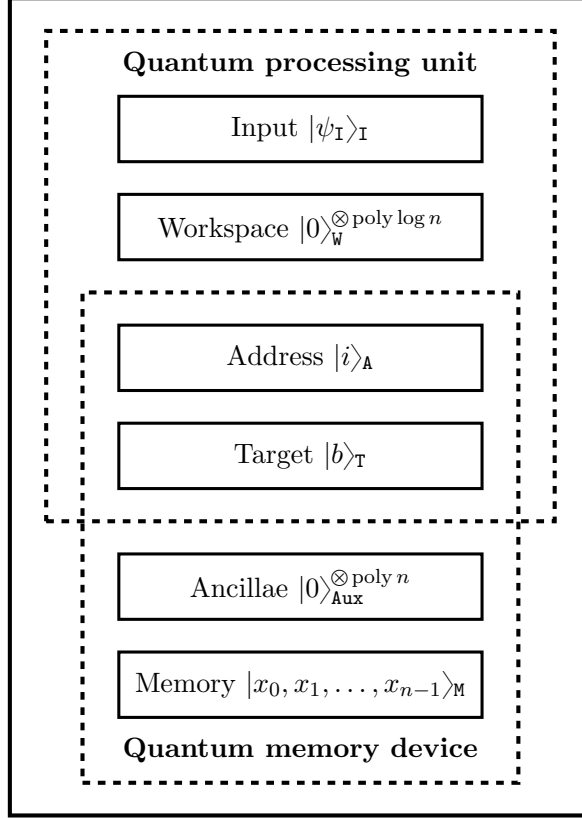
Quantum processing unit

Input $|\psi_{\mathtt{I}}\rangle_{\mathtt{I}}$

Workspace $|0\rangle_{\mathtt{W}}^{\otimes \operatorname{poly}\log n}$

Address $|i\rangle_{\mathtt{A}}$

Target $|b\rangle_{\mathtt{T}}$

Ancillae $|0\rangle_{\mathtt{Aux}}^{\otimes \operatorname{poly} n}$

Memory $|x_0, x_1, \ldots, x_{n-1}\rangle_{\mathtt{M}}$

Quantum memory device